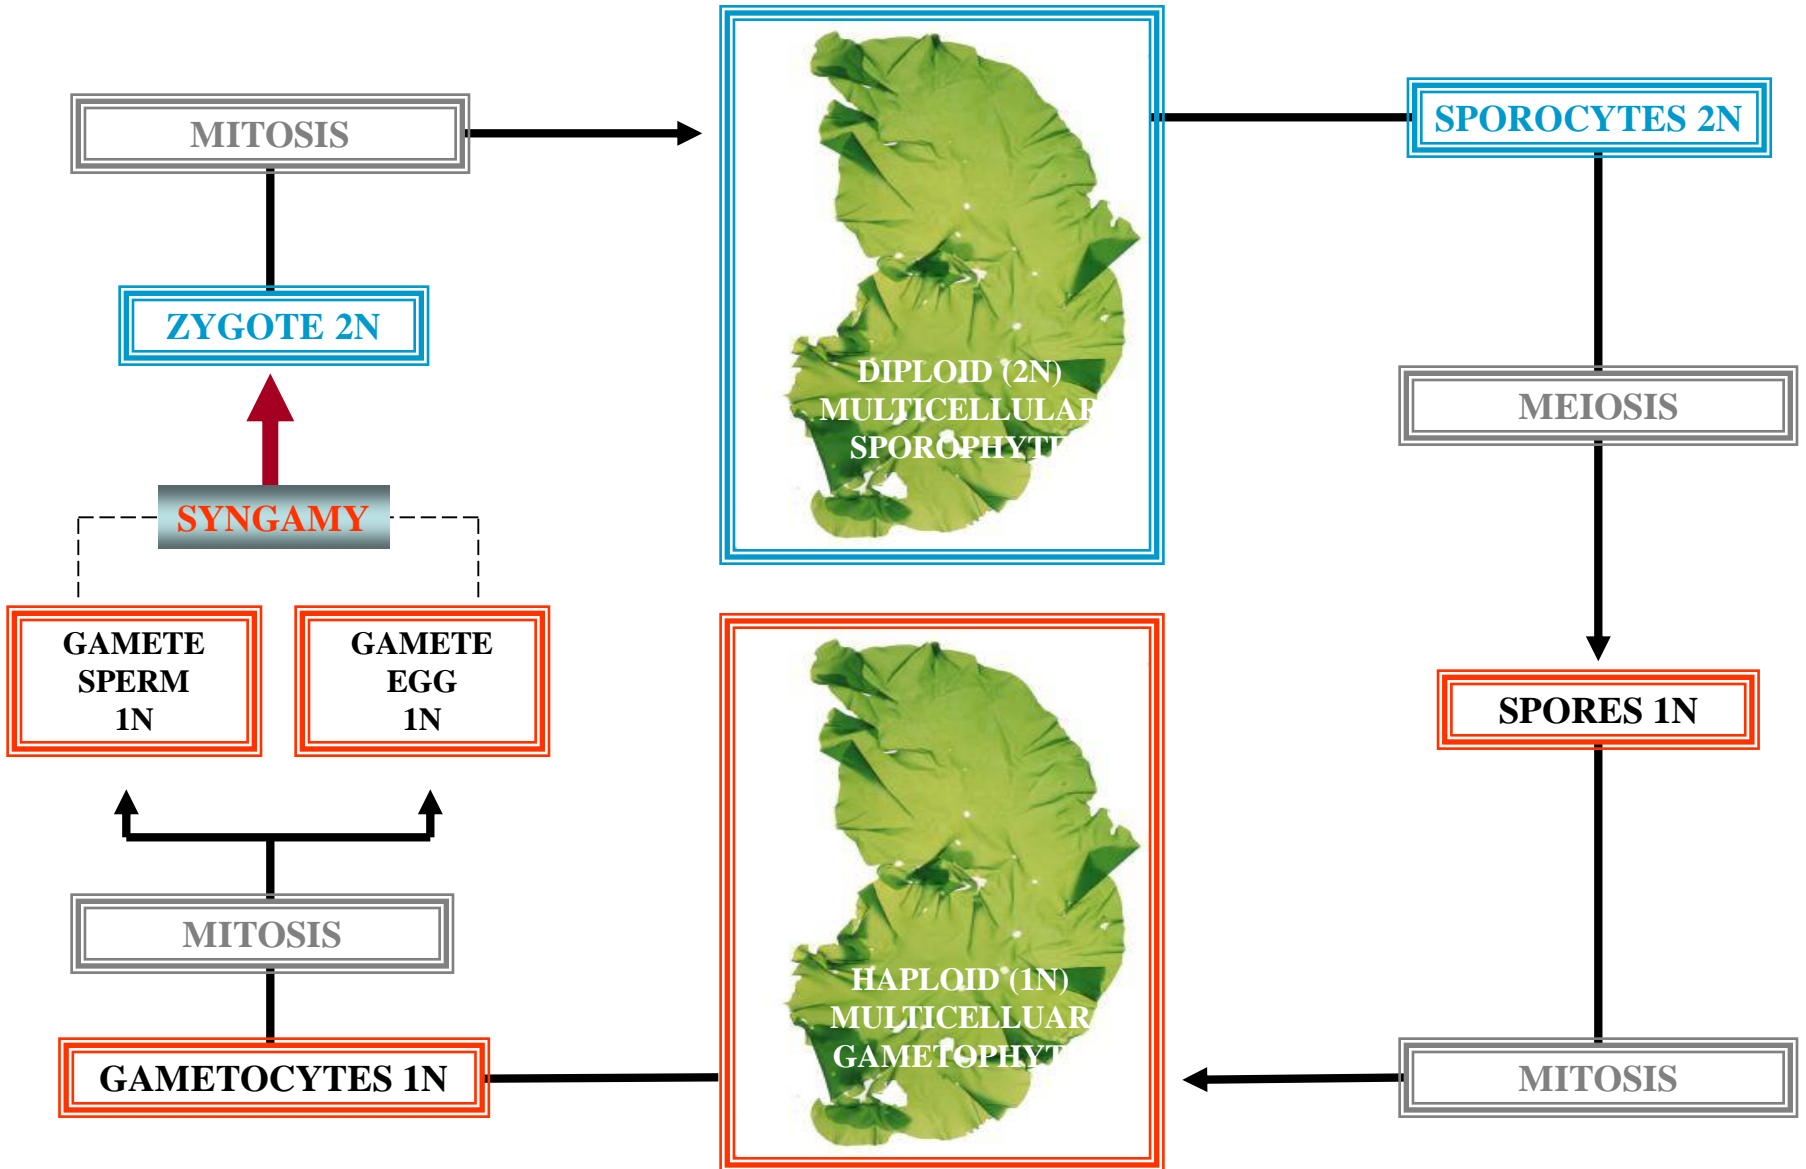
MITOSIS

ZYGOTE 2N

SYNGAMY

GAMETE
SPERM
1N

GAMETE
EGG
1N

MITOSIS

GAMETOCYTES 1N

DIPLOID (2N)
MULTICELLULAR
SPOROPHYTE

HAPLOID (1N)
MULTICELLUAR
GAMETOPHYTE

SPOROCYTES 2N

MEIOSIS

SPORES 1N

MITOSIS